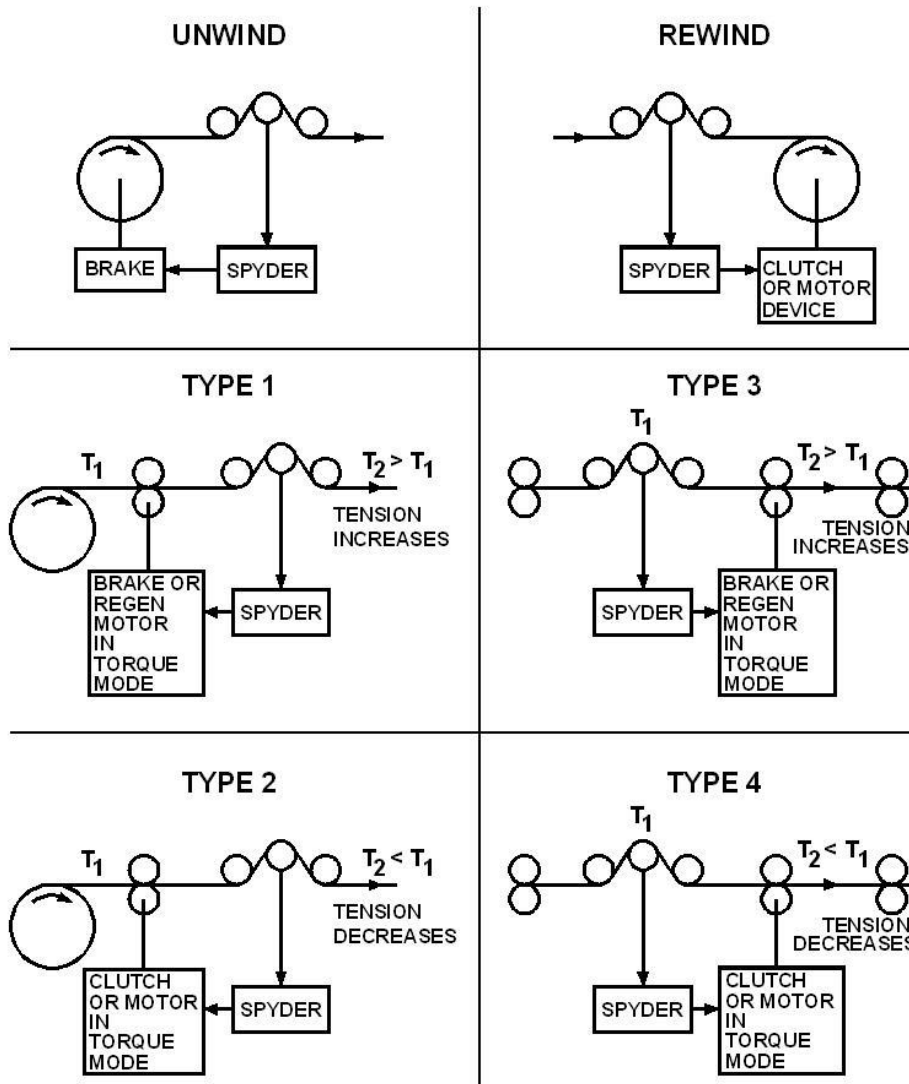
UNWIND

BRAKE

SPYDER

REWIND

SPYDER

CLUTCH OR MOTOR DEVICE

TYPE 1

$T_1$

$T_2 > T_1$

TENSION INCREASES

BRAKE OR REGEN MOTOR IN TORQUE MODE

SPYDER

TYPE 3

$T_1$

$T_2 > T_1$

TENSION INCREASES

SPYDER

BRAKE OR REGEN MOTOR IN TORQUE MODE

TYPE 2

$T_1$

$T_2 < T_1$

TENSION DECREASES

CLUTCH OR MOTOR IN TORQUE MODE

SPYDER

TYPE 4

$T_1$

$T_2 < T_1$

TENSION DECREASES

SPYDER

CLUTCH OR MOTOR IN TORQUE MODE